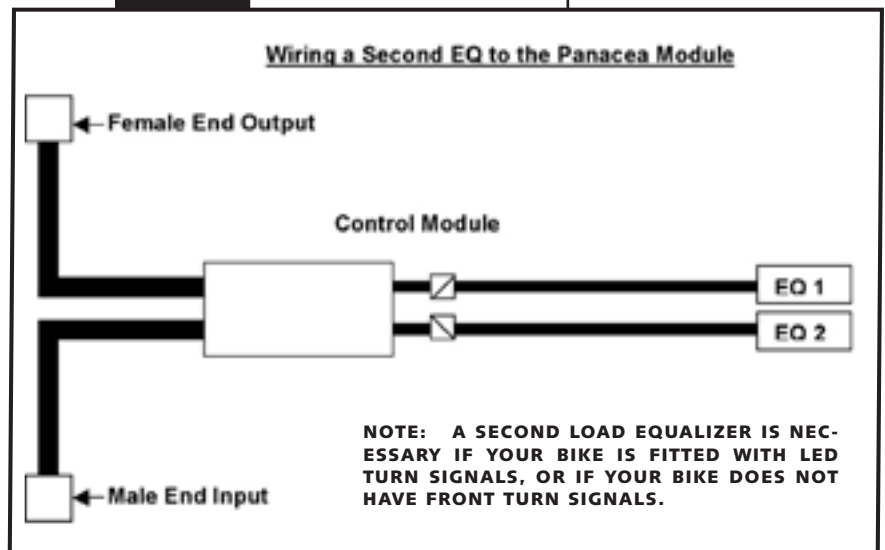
Wiring a Second EQ to the Panacea Module

Female End Output

Control Module

EQ 1

EQ 2

NOTE: A SECOND LOAD EQUALIZER IS NECESSARY IF YOUR BIKE IS FITTED WITH LED TURN SIGNALS, OR IF YOUR BIKE DOES NOT HAVE FRONT TURN SIGNALS.

Male End Input